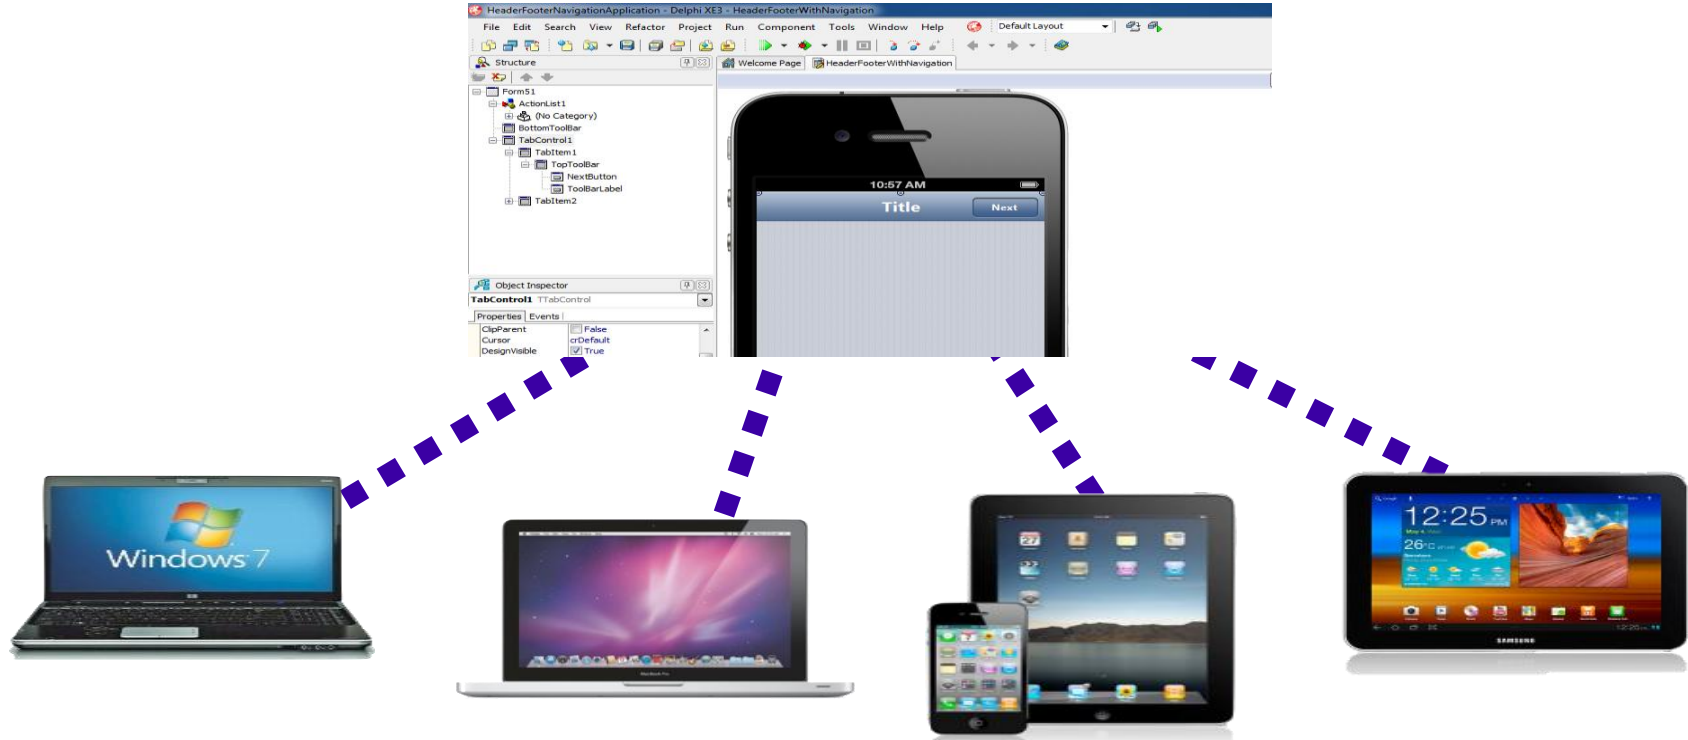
HeaderFooterNavigationApplication - Delphi XE3 - HeaderFooterWithNavigation

File Edit Search View Refactor Project Run Component Tools Window Help

Default Layout

Structure

Welcome Page HeaderFooterWithNavigation

Form51
ActionList1
(No Category)
BottomToolBar
TabControl1
TabItem1
TopToolBar
NextButton
ToolBarLabel
TabItem2

Object Inspector
TabControl1 TTabControl
Properties Events

| ClipParent | False |
|---|---|
| Cursor | crDefault |
| DesignVisible | True |

10:57 AM
Title
Next

Windows 7

12:25 PM
26°C

SAMSUNG